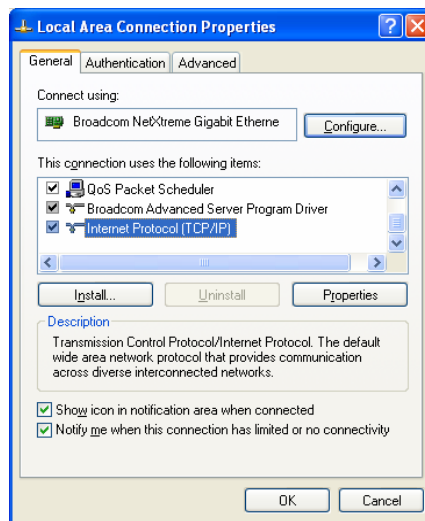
Local Area Connection Properties

General | Authentication | Advanced

Connect using:

Broadcom NetXtreme Gigabit Etherne

Configure...

This connection uses the following items:

QoS Packet Scheduler
Broadcom Advanced Server Program Driver
Internet Protocol (TCP/IP)

Install... | Uninstall | Properties

Description

Transmission Control Protocol/Internet Protocol. The default wide area network protocol that provides communication across diverse interconnected networks.

Show icon in notification area when connected
Notify me when this connection has limited or no connectivity

OK | Cancel